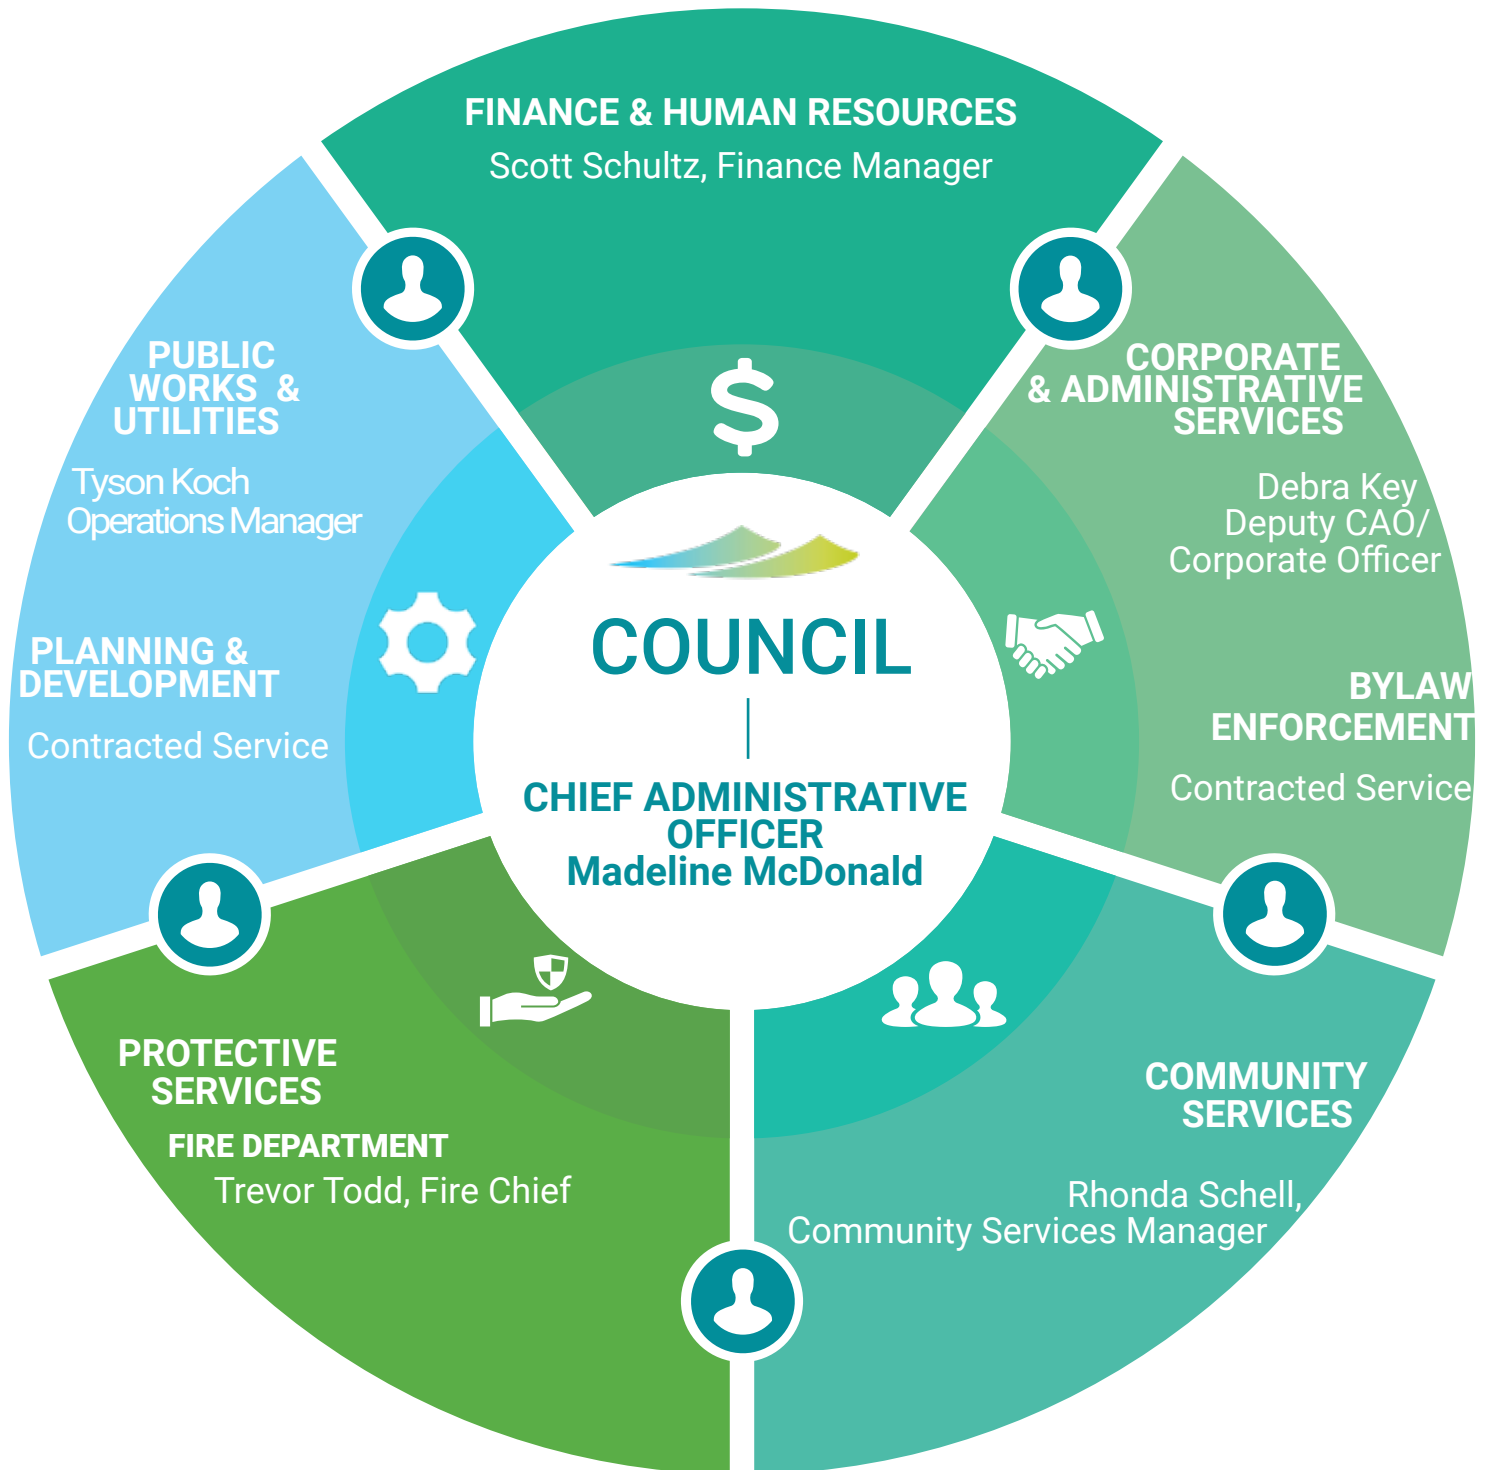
FINANCE & HUMAN RESOURCES
Scott Schultz, Finance Manager

PUBLIC WORKS & UTILITIES
Tyson Koch
Operations Manager

PLANNING & DEVELOPMENT
Contracted Service

CORPORATE & ADMINISTRATIVE SERVICES
Debra Key
Deputy CAO/
Corporate Officer

BYLAW ENFORCEMENT
Contracted Service

COUNCIL

CHIEF ADMINISTRATIVE OFFICER
Madeline McDonald

PROTECTIVE SERVICES
FIRE DEPARTMENT
Trevor Todd, Fire Chief

COMMUNITY SERVICES
Rhonda Schell,
Community Services Manager